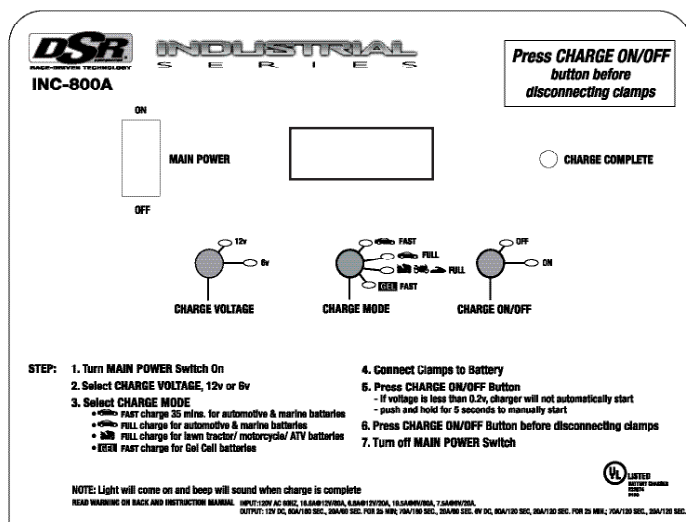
DSR
RACE-PROVEN TECHNOLOGY
INDUSTRIAL
SERIES
INC-800A

Press CHARGE ON/OFF button before disconnecting clamps

ON
MAIN POWER
OFF

CHARGE COMPLETE

12v
6v
CHARGE VOLTAGE

FAST
FULL
FULL
GEL FAST
CHARGE MODE

OFF
ON
CHARGE ON/OFF

STEP: 1. Turn MAIN POWER Switch On
2. Select CHARGE VOLTAGE, 12v or 6v
3. Select CHARGE MODE
• FAST charge 35 mins. for automotive & marine batteries
• FULL charge for automotive & marine batteries
• FULL charge for lawn tractor/ motorcycle/ ATV batteries
• GEL FAST charge for Gel Cell batteries

4. Connect Clamps to Battery
5. Press CHARGE ON/OFF Button
- If voltage is less than 0.2v, charger will not automatically start
- push and hold for 5 seconds to manually start
6. Press CHARGE ON/OFF Button before disconnecting clamps
7. Turn off MAIN POWER Switch

LISTED BATTERY CHARGER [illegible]

NOTE: Light will come on and beep will sound when charge is complete
READ WARNING ON BACK AND INSTRUCTION MANUAL INPUT:120V AC 60HZ, 10.6A@12V/80A, 6.8A@12V/20A, 10.5A@6V/80A, 7.5A@6V/20A.
OUTPUT: 12V DC, 80A/180 SEC., 20A/60 SEC. FOR 25 MIN; 70A/180 SEC., 20A/60 SEC. 6V DC, 80A/120 SEC, 20A/120 SEC. FOR 25 MIN; 70A/120 SEC., 20A/120 SEC.